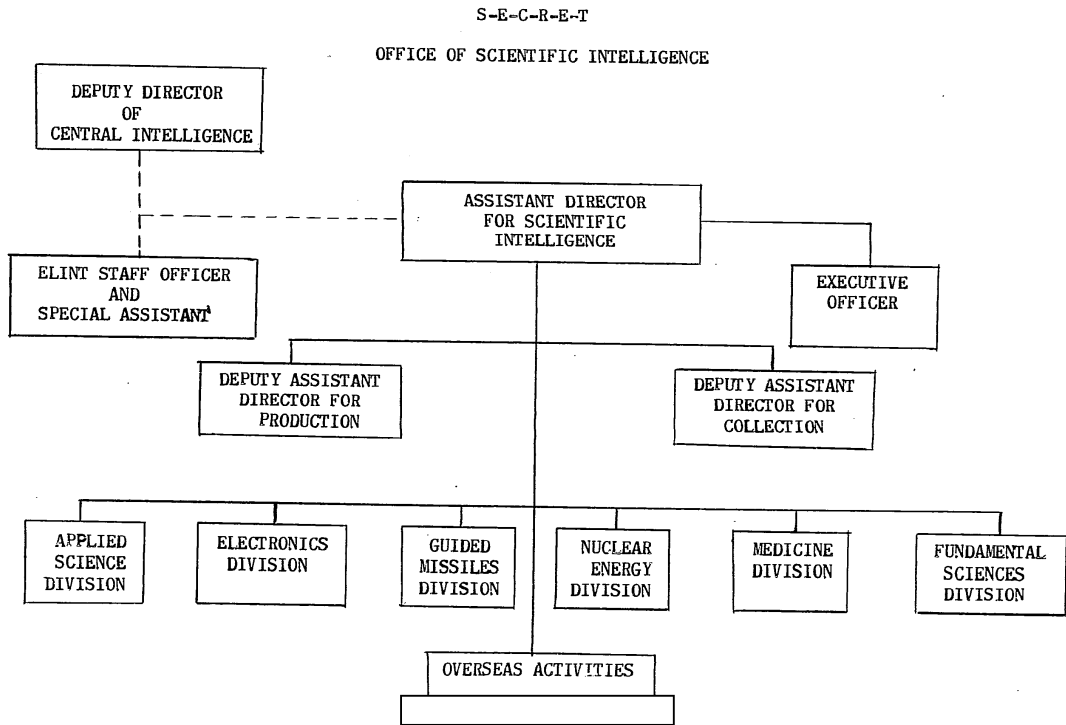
S-E-C-R-E-T

OFFICE OF SCIENTIFIC INTELLIGENCE

DEPUTY DIRECTOR OF CENTRAL INTELLIGENCE

ASSISTANT DIRECTOR FOR SCIENTIFIC INTELLIGENCE

ELINT STAFF OFFICER AND SPECIAL ASSISTANT

EXECUTIVE OFFICER

DEPUTY ASSISTANT DIRECTOR FOR PRODUCTION

DEPUTY ASSISTANT DIRECTOR FOR COLLECTION

APPLIED SCIENCE DIVISION

ELECTRONICS DIVISION

GUIDED MISSILES DIVISION

NUCLEAR ENERGY DIVISION

MEDICINE DIVISION

FUNDAMENTAL SCIENCES DIVISION

OVERSEAS ACTIVITIES